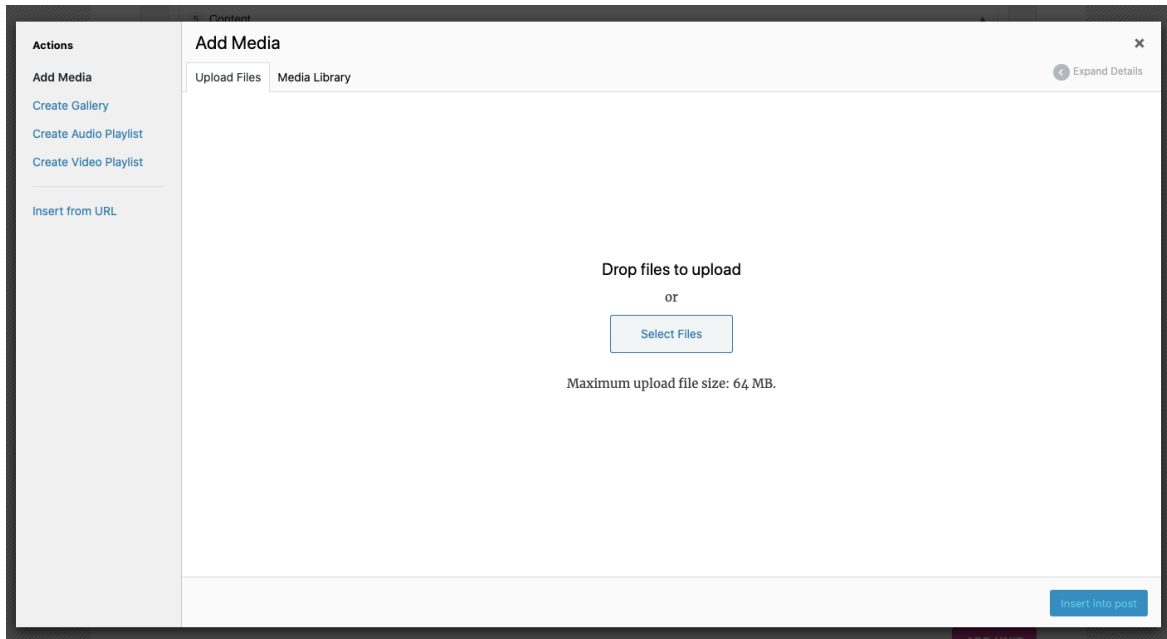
Actions

Add Media

Create Gallery

Create Audio Playlist

Create Video Playlist

Insert from URL

Add Media

×

Upload Files

Media Library

Expand Details

Drop files to upload

or

Select Files

Maximum upload file size: 64 MB.

Insert into post